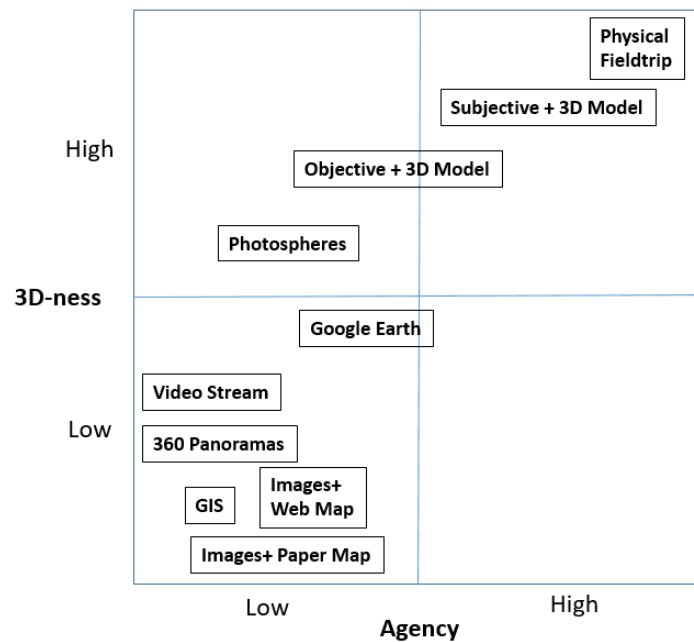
Physical Fieldtrip

Subjective + 3D Model

High

Objective + 3D Model

Photospheres

3D-ness

Google Earth

Video Stream

Low

360 Panoramas

GIS

Images+ Web Map

Images+ Paper Map

Low

High

Agency